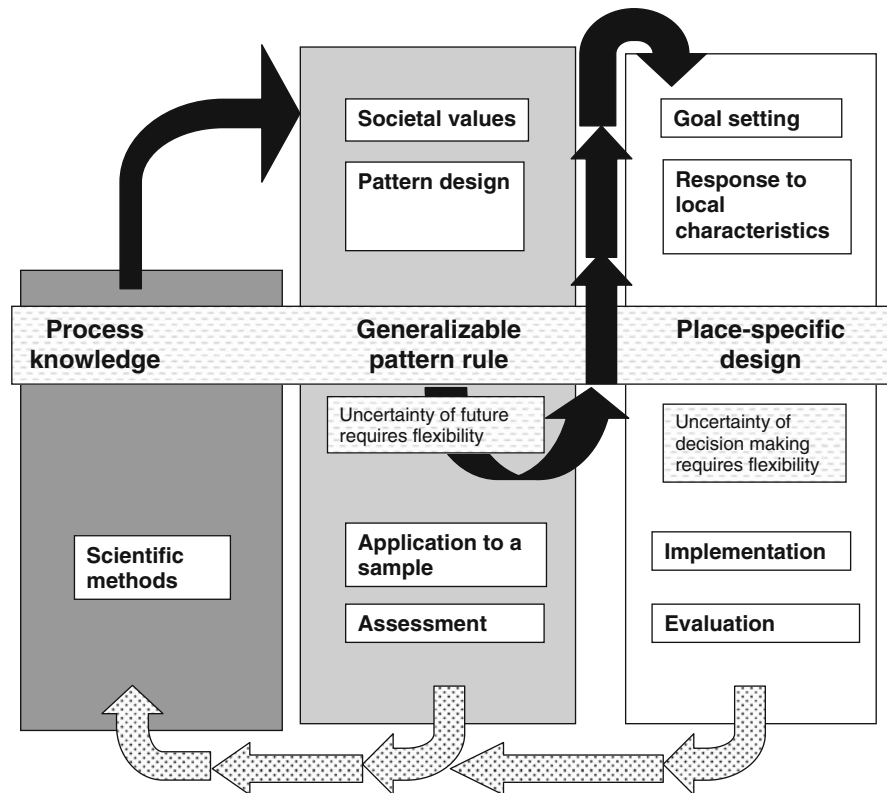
Societal values

Pattern design

Goal setting

Response to local characteristics

Process knowledge

Generalizable pattern rule

Place-specific design

Uncertainty of future requires flexibility

Uncertainty of decision making requires flexibility

Scientific methods

Application to a sample

Assessment

Implementation

Evaluation